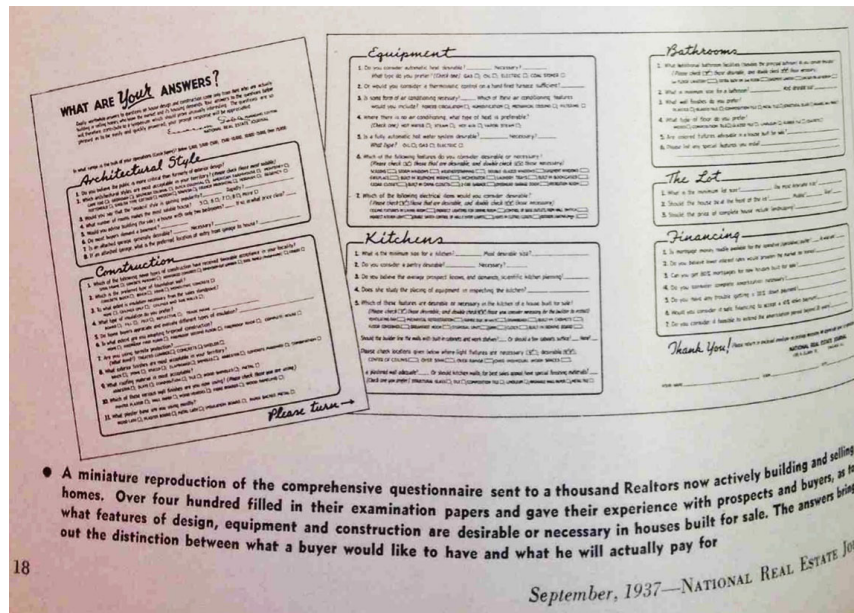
WHAT ARE Your ANSWERS?

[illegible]

Architectural Style

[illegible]

Construction

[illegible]

Please turn →

Equipment

1. Do you consider automatic heat desirable? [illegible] Necessary? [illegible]
What type do you prefer? (Check one) GAS ☐ OIL ☐ ELECTRIC ☐ COAL STOKER ☐
2. Or would you consider a thermostatic control on a hand fired furnace sufficient? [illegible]
3. In some form of air conditioning necessary? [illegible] Which of these air conditioning features would you include? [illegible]
4. Where there is no air conditioning, what type of heat is preferable? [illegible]
5. Is a fully automatic hot water system desirable? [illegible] Necessary? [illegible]
What type? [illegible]
6. Which of the following features do you consider desirable or necessary? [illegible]
7. Which of the following electrical items would you consider desirable? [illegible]

Kitchens

1. What is the minimum size for a kitchen? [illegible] Most desirable size? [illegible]
2. Do you consider a pantry desirable? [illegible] Necessary? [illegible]
3. Do you believe the average prospect knows, and demands, scientific kitchen planning? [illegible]
4. Does she study the placing of equipment in inspecting the kitchen? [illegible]
5. Which of these features are desirable or necessary in the kitchen of a house built for sale? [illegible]

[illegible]

Bathrooms

1. What additional bathroom facilities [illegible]
2. What is minimum size for a bathroom? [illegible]
3. What wall finishes do you prefer? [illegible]
4. What type of floor do you prefer? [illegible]
5. Are colored fixtures advisable in a house built for sale? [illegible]
6. Please list any special features you would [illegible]

The Lot

1. What is the minimum lot size? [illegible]
2. Should the house be at the front of the lot? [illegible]
3. Should the price of complete house include landscaping? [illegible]

Financing

1. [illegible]
2. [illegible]
3. Can you get 80% mortgages for new houses built for sale? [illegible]
4. Do you consider complete amortization necessary? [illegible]
5. Do you have any trouble getting a 20% down payment? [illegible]
6. Would you consider it safe financing to accept a 10% down payment? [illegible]
7. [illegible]

Thank You! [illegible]

NATIONAL REAL ESTATE JOURNAL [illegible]

• A miniature reproduction of the comprehensive questionnaire sent to a thousand Realtors now actively building and selling homes. Over four hundred filled in their examination papers and gave their experience with prospects and buyers, as to what features of design, equipment and construction are desirable or necessary in houses built for sale. The answers bring out the distinction between what a buyer would like to have and what he will actually pay for

18

September, 1937—NATIONAL REAL ESTATE JO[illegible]